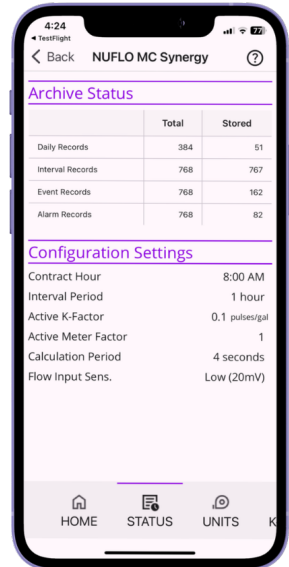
4:24
◂ TestFlight
77

< Back NUFLO MC Synergy ?

Archive Status

| | Total | Stored |
|---|---|---|
| Daily Records | 384 | 51 |
| Interval Records | 768 | 767 |
| Event Records | 768 | 162 |
| Alarm Records | 768 | 82 |

Configuration Settings

Contract Hour 8:00 AM
Interval Period 1 hour
Active K-Factor 0.1 pulses/gal
Active Meter Factor 1
Calculation Period 4 seconds
Flow Input Sens. Low (20mV)

HOME STATUS UNITS K